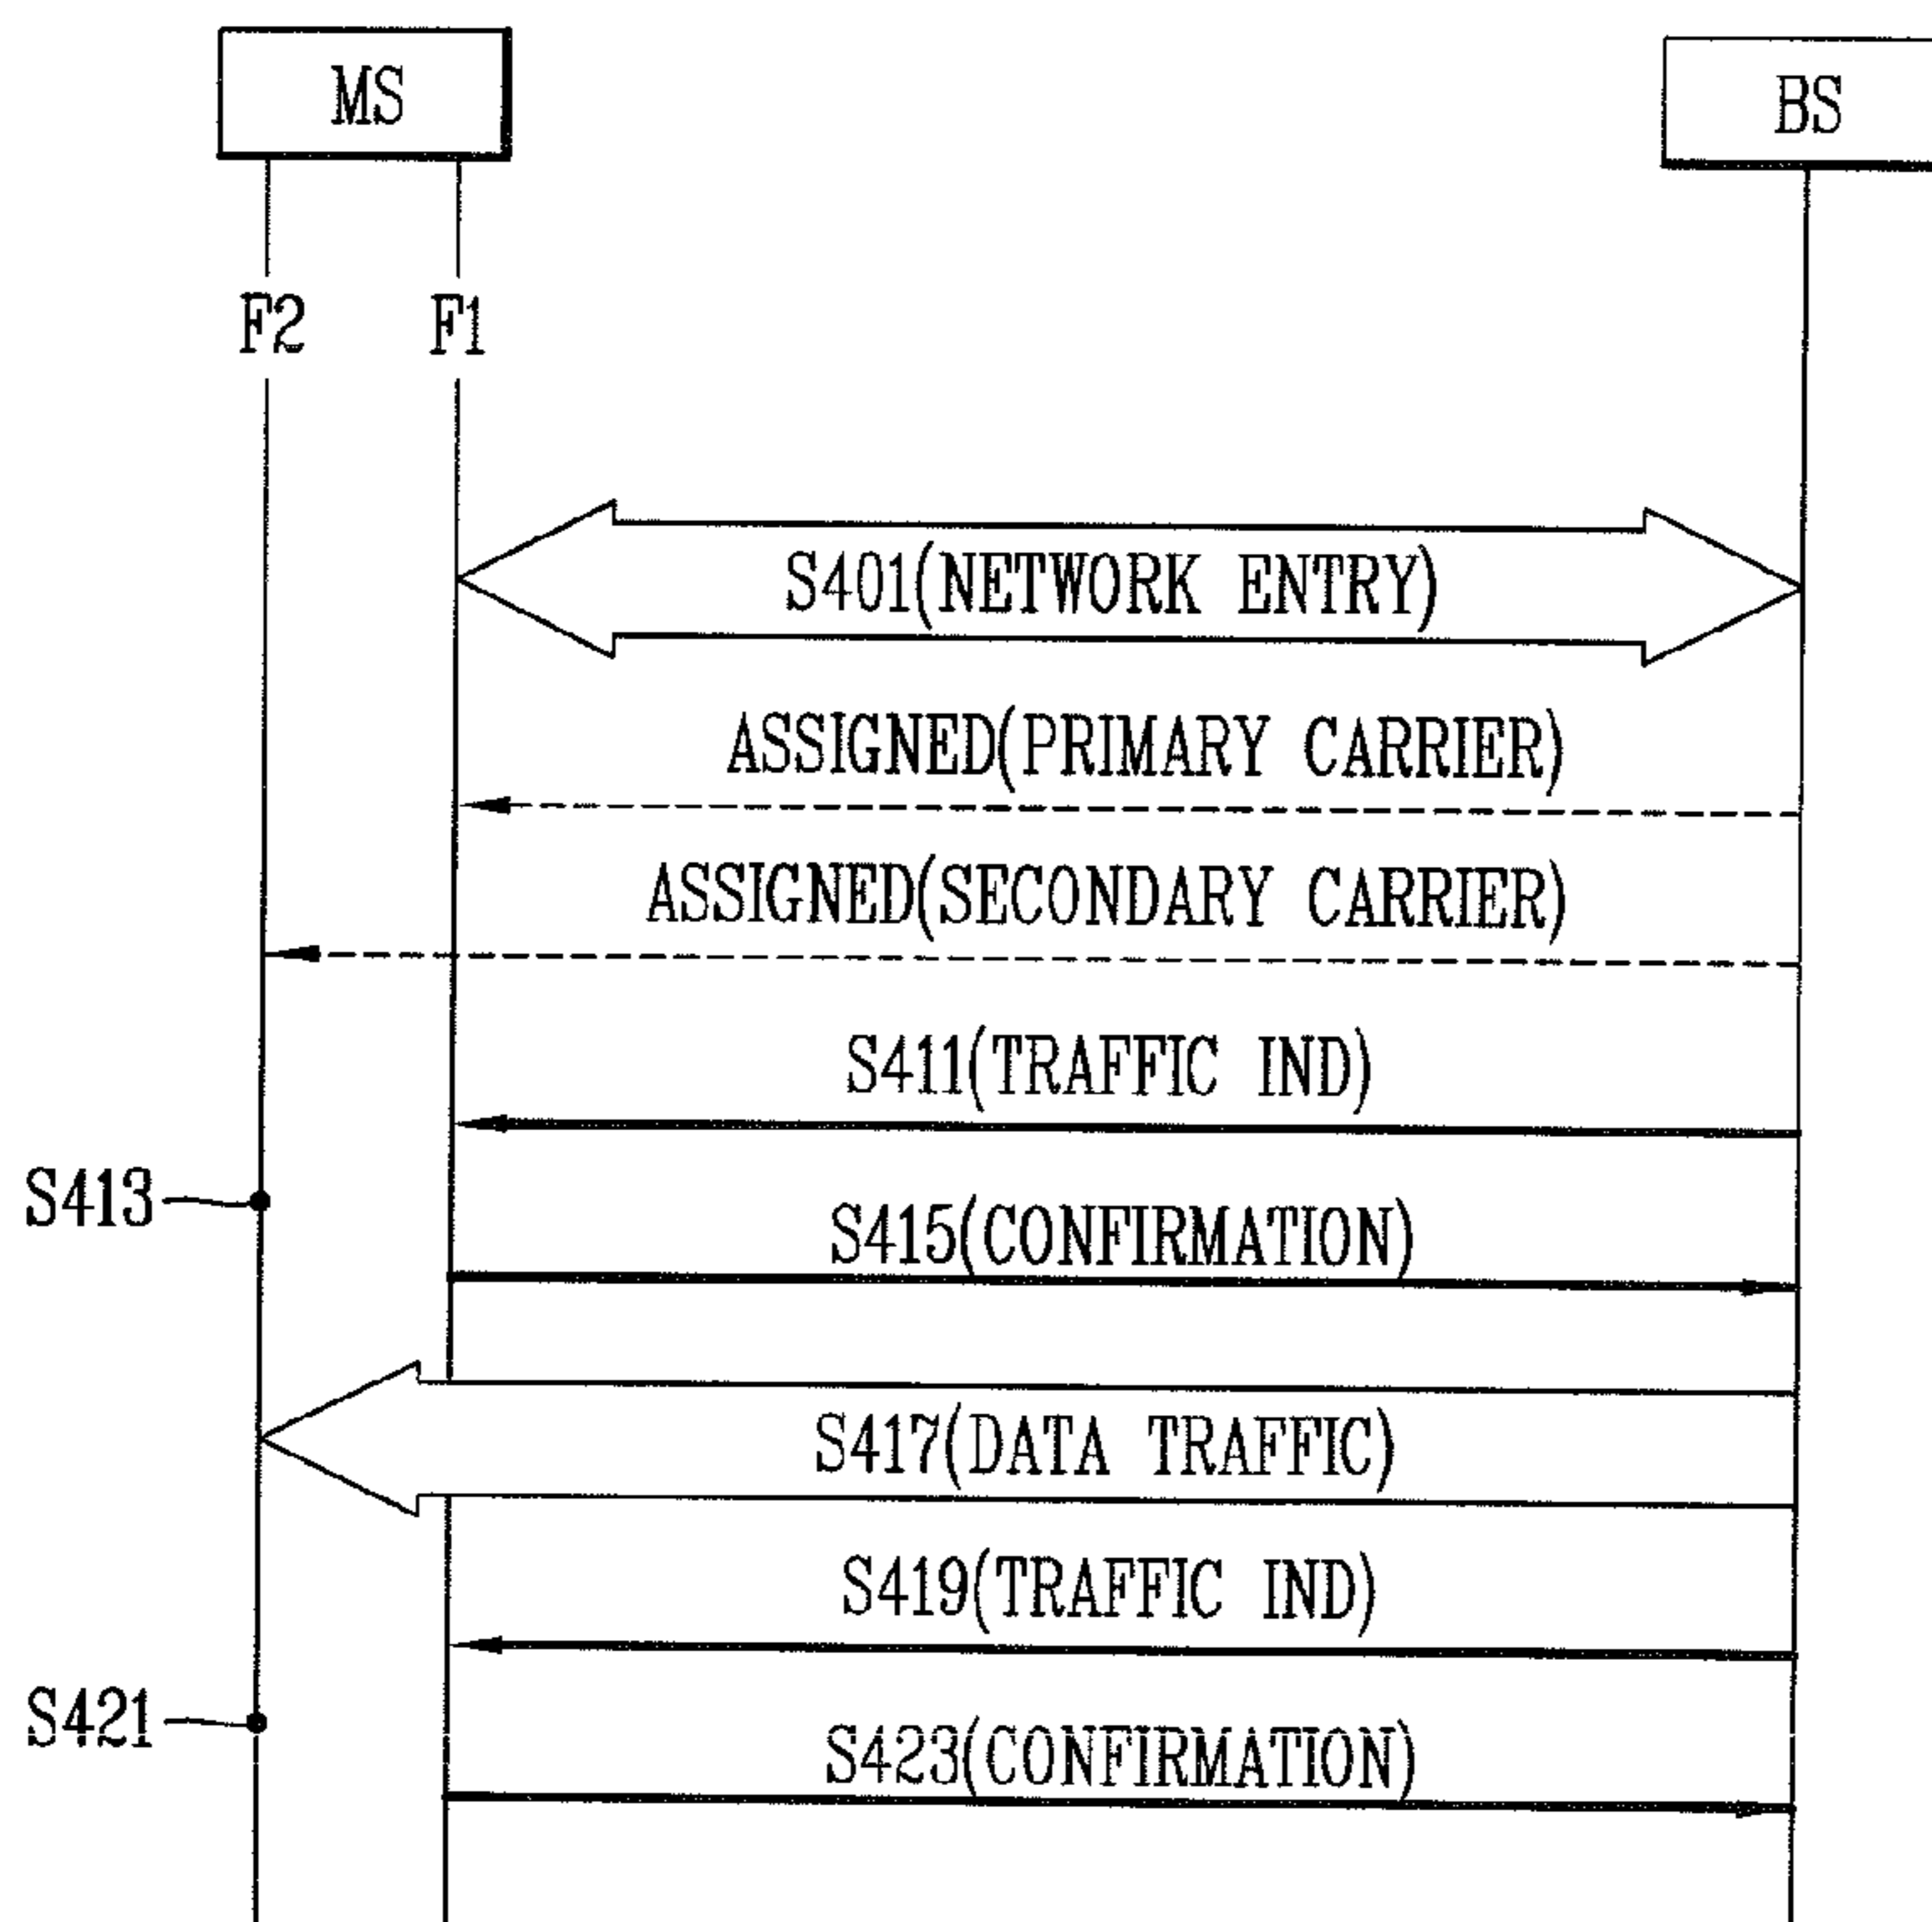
MS

BS

F2 F1

S401(NETWORK ENTRY)

ASSIGNED(PRIMARY CARRIER)

ASSIGNED(SECONDARY CARRIER)

S411(TRAFFIC IND)

S413

S415(CONFIRMATION)

S417(DATA TRAFFIC)

S419(TRAFFIC IND)

S421

S423(CONFIRMATION)